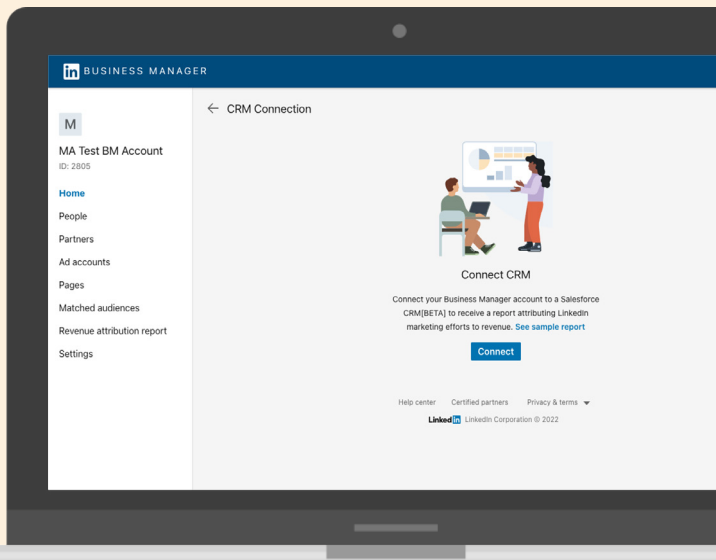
in BUSINESS MANAGER

M

MA Test BM Account
ID: 2805

Home
People
Partners
Ad accounts
Pages
Matched audiences
Revenue attribution report
Settings

← CRM Connection

Connect CRM

Connect your Business Manager account to a Salesforce CRM[BETA] to receive a report attributing LinkedIn marketing efforts to revenue. See sample report

Connect

Help center Certified partners Privacy & terms

LinkedIn LinkedIn Corporation © 2022